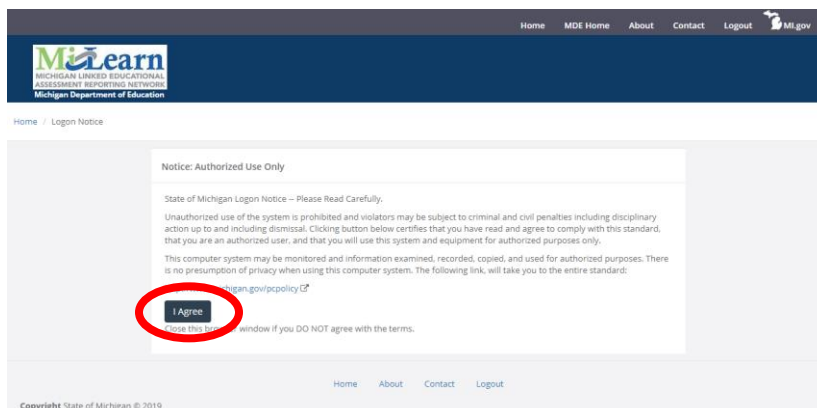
Home MDE Home About Contact Logout MI.gov

MiLearn
MICHIGAN LINKED EDUCATIONAL ASSESSMENT REPORTING NETWORK
Michigan Department of Education

Home / Logon Notice

Notice: Authorized Use Only

State of Michigan Logon Notice -- Please Read Carefully.

Unauthorized use of the system is prohibited and violators may be subject to criminal and civil penalties including disciplinary action up to and including dismissal. Clicking button below certifies that you have read and agree to comply with this standard, that you are an authorized user, and that you will use this system and equipment for authorized purposes only.

This computer system may be monitored and information examined, recorded, copied, and used for authorized purposes. There is no presumption of privacy when using this computer system. The following link, will take you to the entire standard:

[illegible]higan.gov/pcpolicy

I Agree

Close this bro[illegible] window if you DO NOT agree with the terms.

Home About Contact Logout

Copyright State of Michigan © 2019